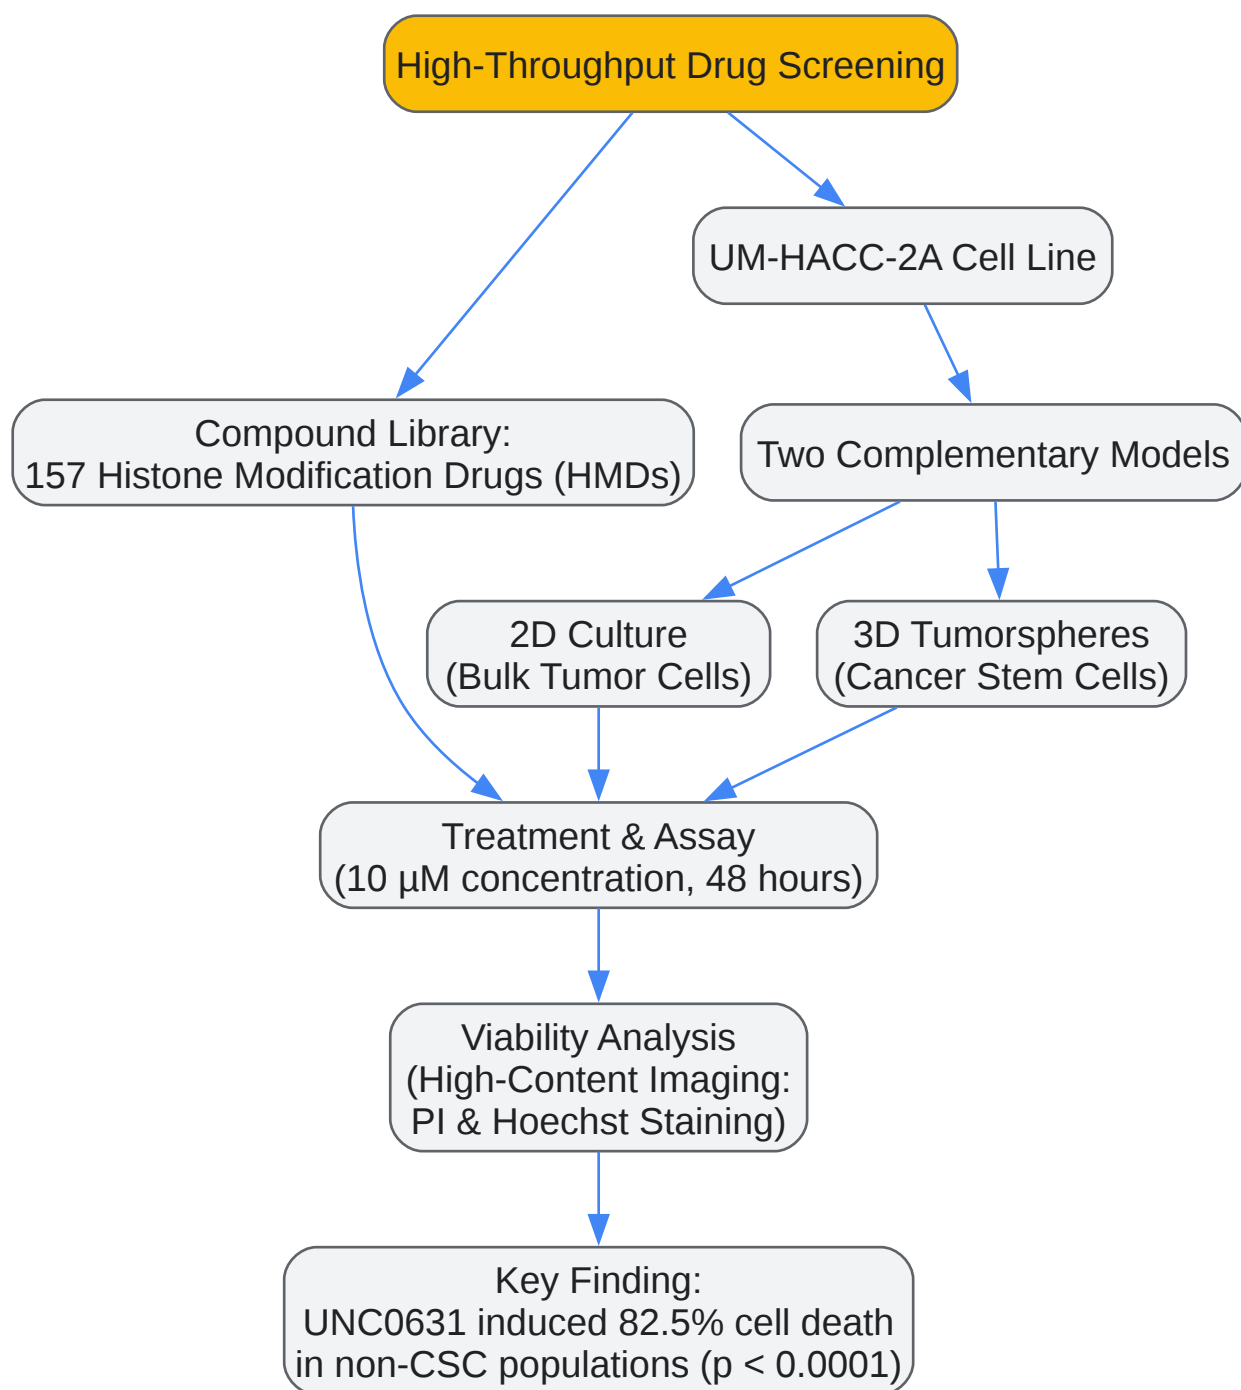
High-Throughput Drug Screening

UM-HACC-2A Cell Line

Compound Library:
157 Histone Modification Drugs (HMDs)

Two Complementary Models

2D Culture
(Bulk Tumor Cells)

3D Tumorspheres
(Cancer Stem Cells)

Treatment & Assay
(10 µM concentration, 48 hours)

Viability Analysis
(High-Content Imaging:
PI & Hoechst Staining)

Key Finding:
UNC0631 induced 82.5% cell death
in non-CSC populations (p < 0.0001)